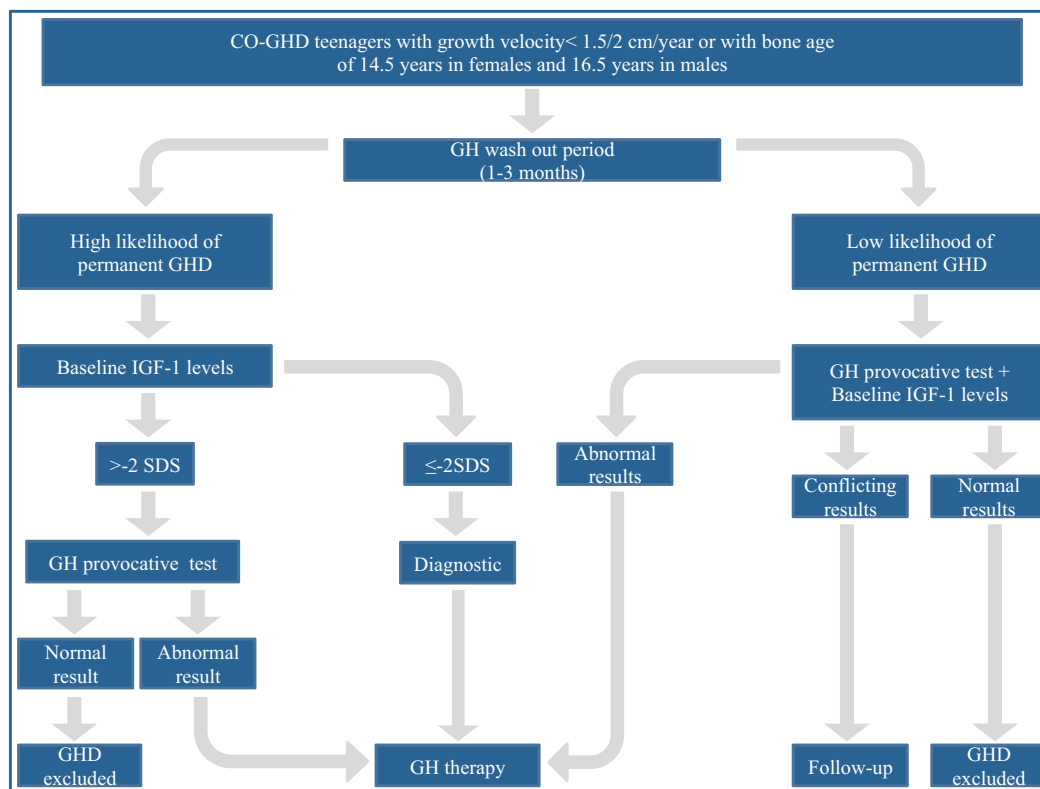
CO-GHD teenagers with growth velocity< 1.5/2 cm/year or with bone age of 14.5 years in females and 16.5 years in males

GH wash out period (1-3 months)

High likelihood of permanent GHD

Low likelihood of permanent GHD

Baseline IGF-1 levels

GH provocative test + Baseline IGF-1 levels

>-2 SDS

≤-2SDS

Abnormal results

Conflicting results

Normal results

GH provocative test

Diagnostic

Normal result

Abnormal result

GHD excluded

GH therapy

Follow-up

GHD excluded